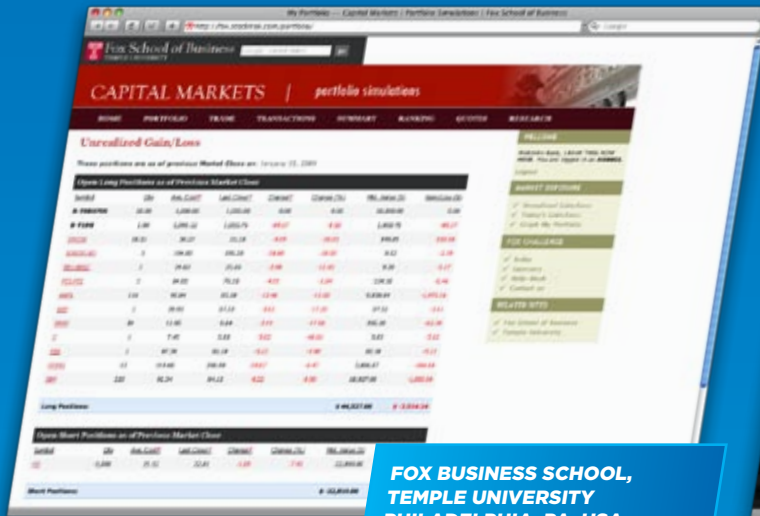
My Portfolio — Capital Markets | Portfolio Simulations | Fox School of Business

Fox School of Business
TEMPLE UNIVERSITY

CAPITAL MARKETS | portfolio simulations

HOME PORTFOLIO TRADE TRANSACTIONS SUMMARY RANKING QUOTES RESEARCH

Unrealized Gain/Loss

These positions are as of previous Market Close on: January 15, 2009

Open Long Positions as of Previous Market Close

WELCOME

MARKET EXPOSURE

FOX CHALLENGE

RELATED SITES

Long Positions:

Open Short Positions as of Previous Market Close

Short Positions:

FOX BUSINESS SCHOOL, TEMPLE UNIVERSITY PHILADELPHIA, PA, USA